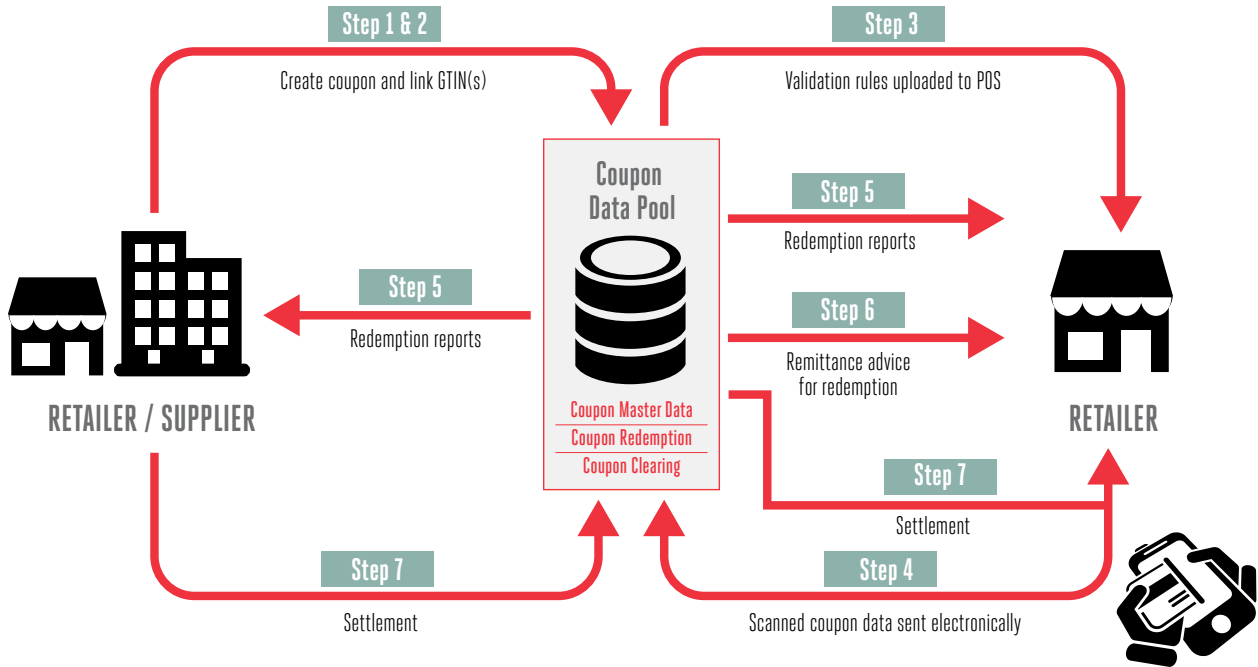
Step 1 & 2

Create coupon and link GTIN(s)

Step 3

Validation rules uploaded to POS

Coupon Data Pool

Step 5

Redemption reports

Step 5

Redemption reports

Step 6

Remittance advice for redemption

RETAILER / SUPPLIER

Coupon Master Data

Coupon Redemption

Coupon Clearing

RETAILER

Step 7

Settlement

Step 7

Settlement

Step 4

Scanned coupon data sent electronically